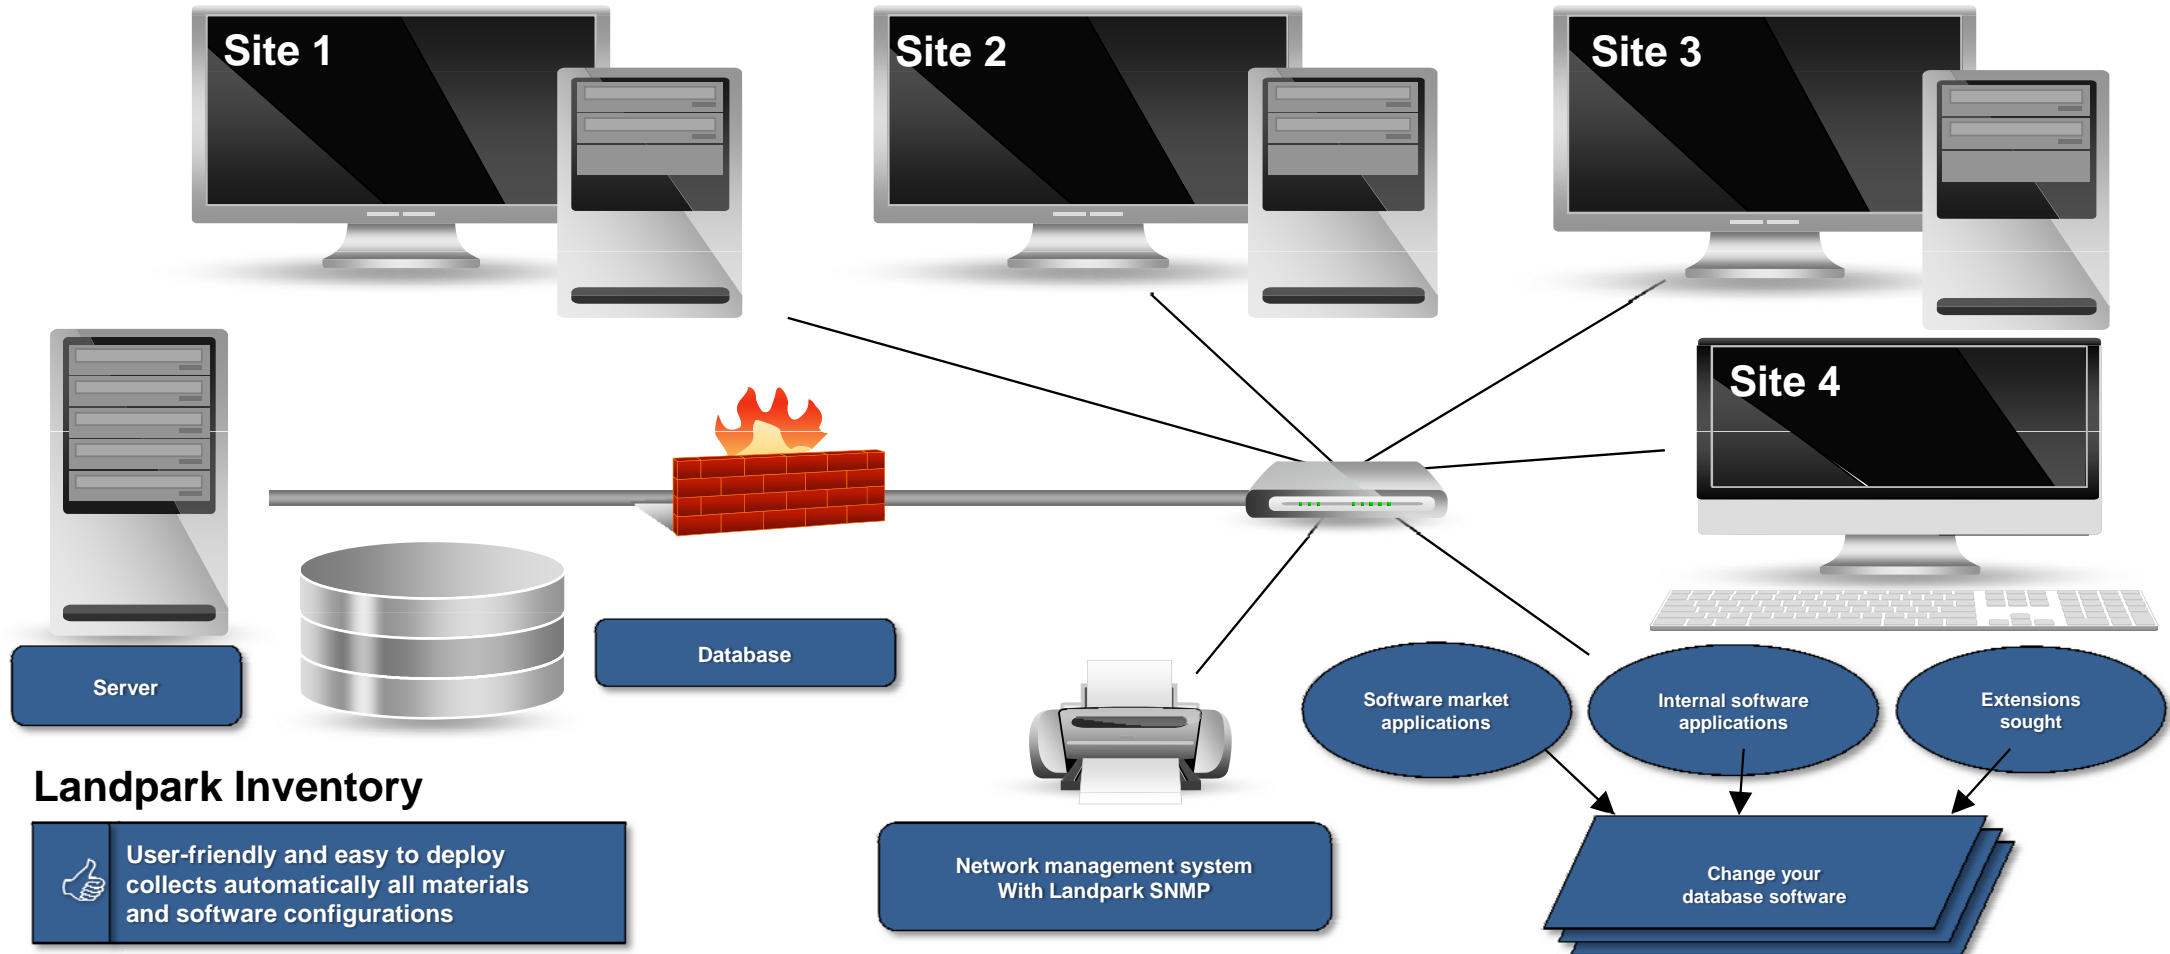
Site 1

Site 2

Site 3

Site 4

Server

Database

Software market applications

Internal software applications

Extensions sought

Landpark Inventory

User-friendly and easy to deploy collects automatically all materials and software configurations

Network management system With Landpark SNMP

Change your database software